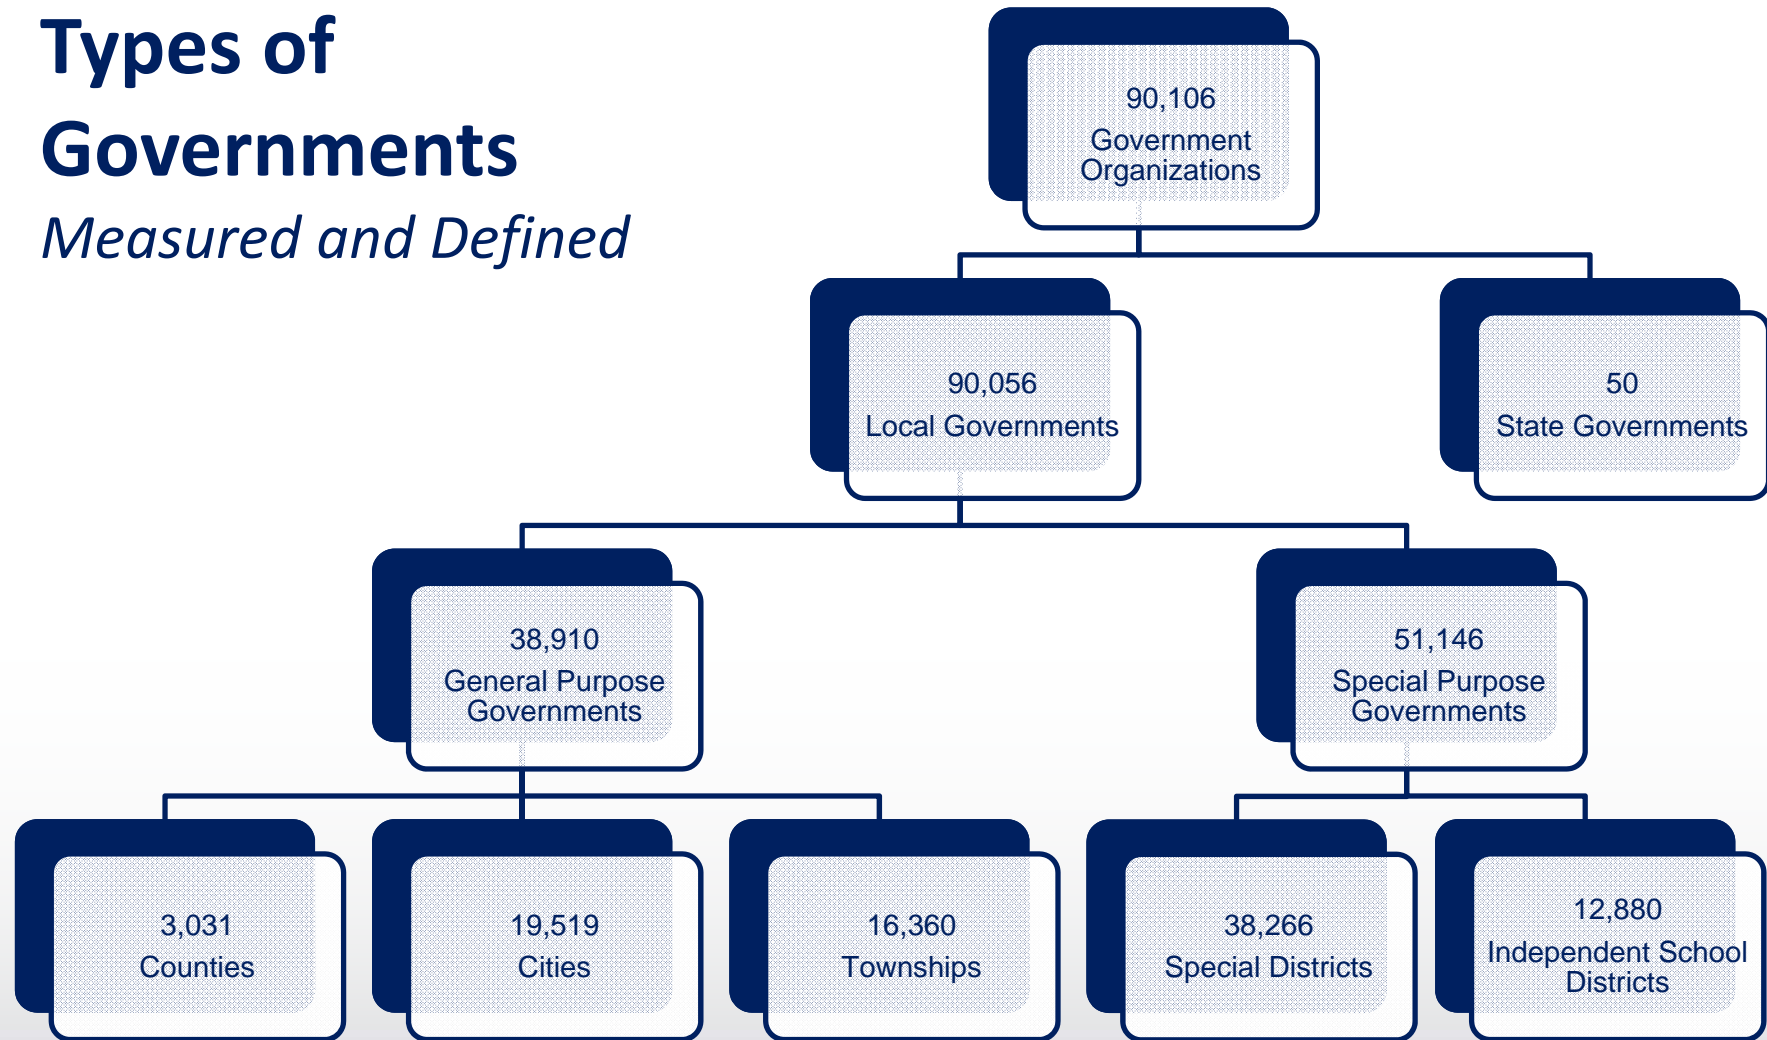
Types of Governments
Measured and Defined

90,106
Government Organizations

90,056
Local Governments

50
State Governments

38,910
General Purpose Governments

51,146
Special Purpose Governments

3,031
Counties

19,519
Cities

16,360
Townships

38,266
Special Districts

12,880
Independent School Districts